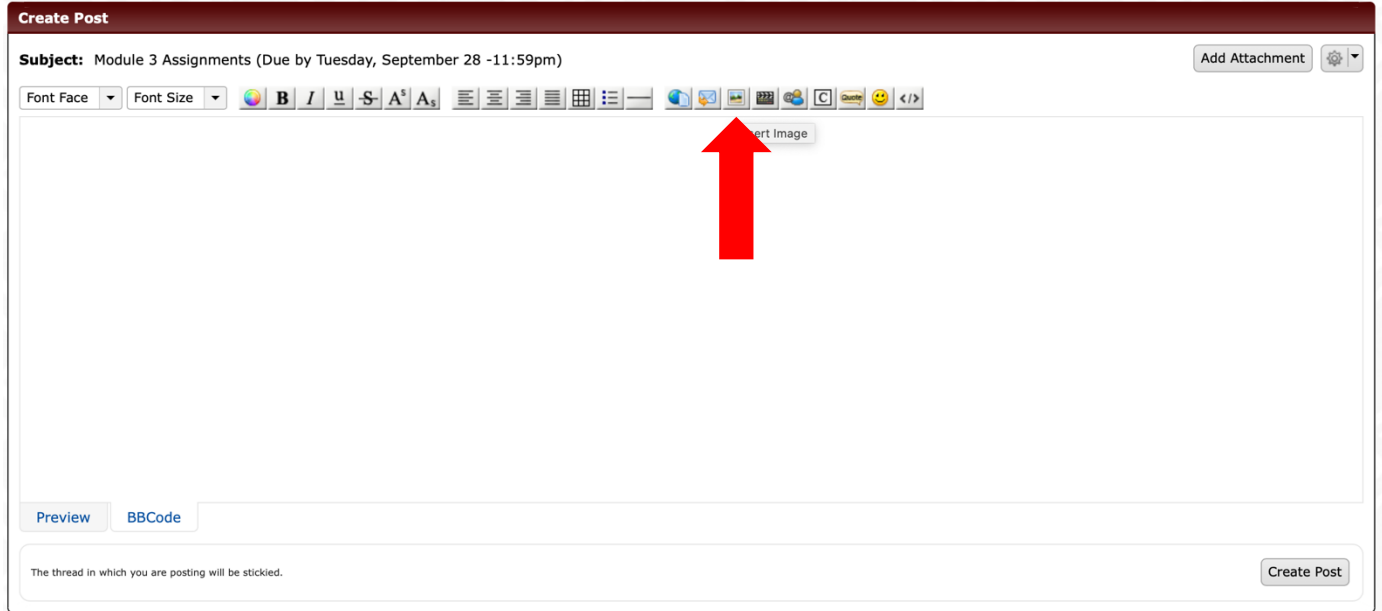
Create Post

Subject: Module 3 Assignments (Due by Tuesday, September 28 -11:59pm)

Add Attachment

Font Face

Font Size

B I U S A A

Quote

</>

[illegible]ert Image

Preview

BBCode

The thread in which you are posting will be stickied.

Create Post